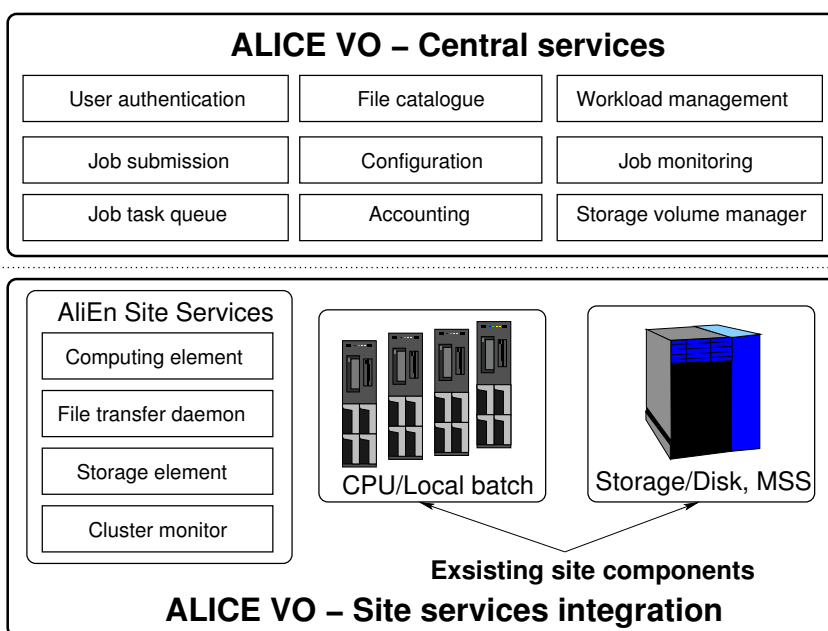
ALICE VO – Central services

User authentication

File catalogue

Workload management

Job submission

Configuration

Job monitoring

Job task queue

Accounting

Storage volume manager

AliEn Site Services

Computing element

File transfer daemon

Storage element

Cluster monitor

CPU/Local batch

Storage/Disk, MSS

Exsisting site components

ALICE VO – Site services integration